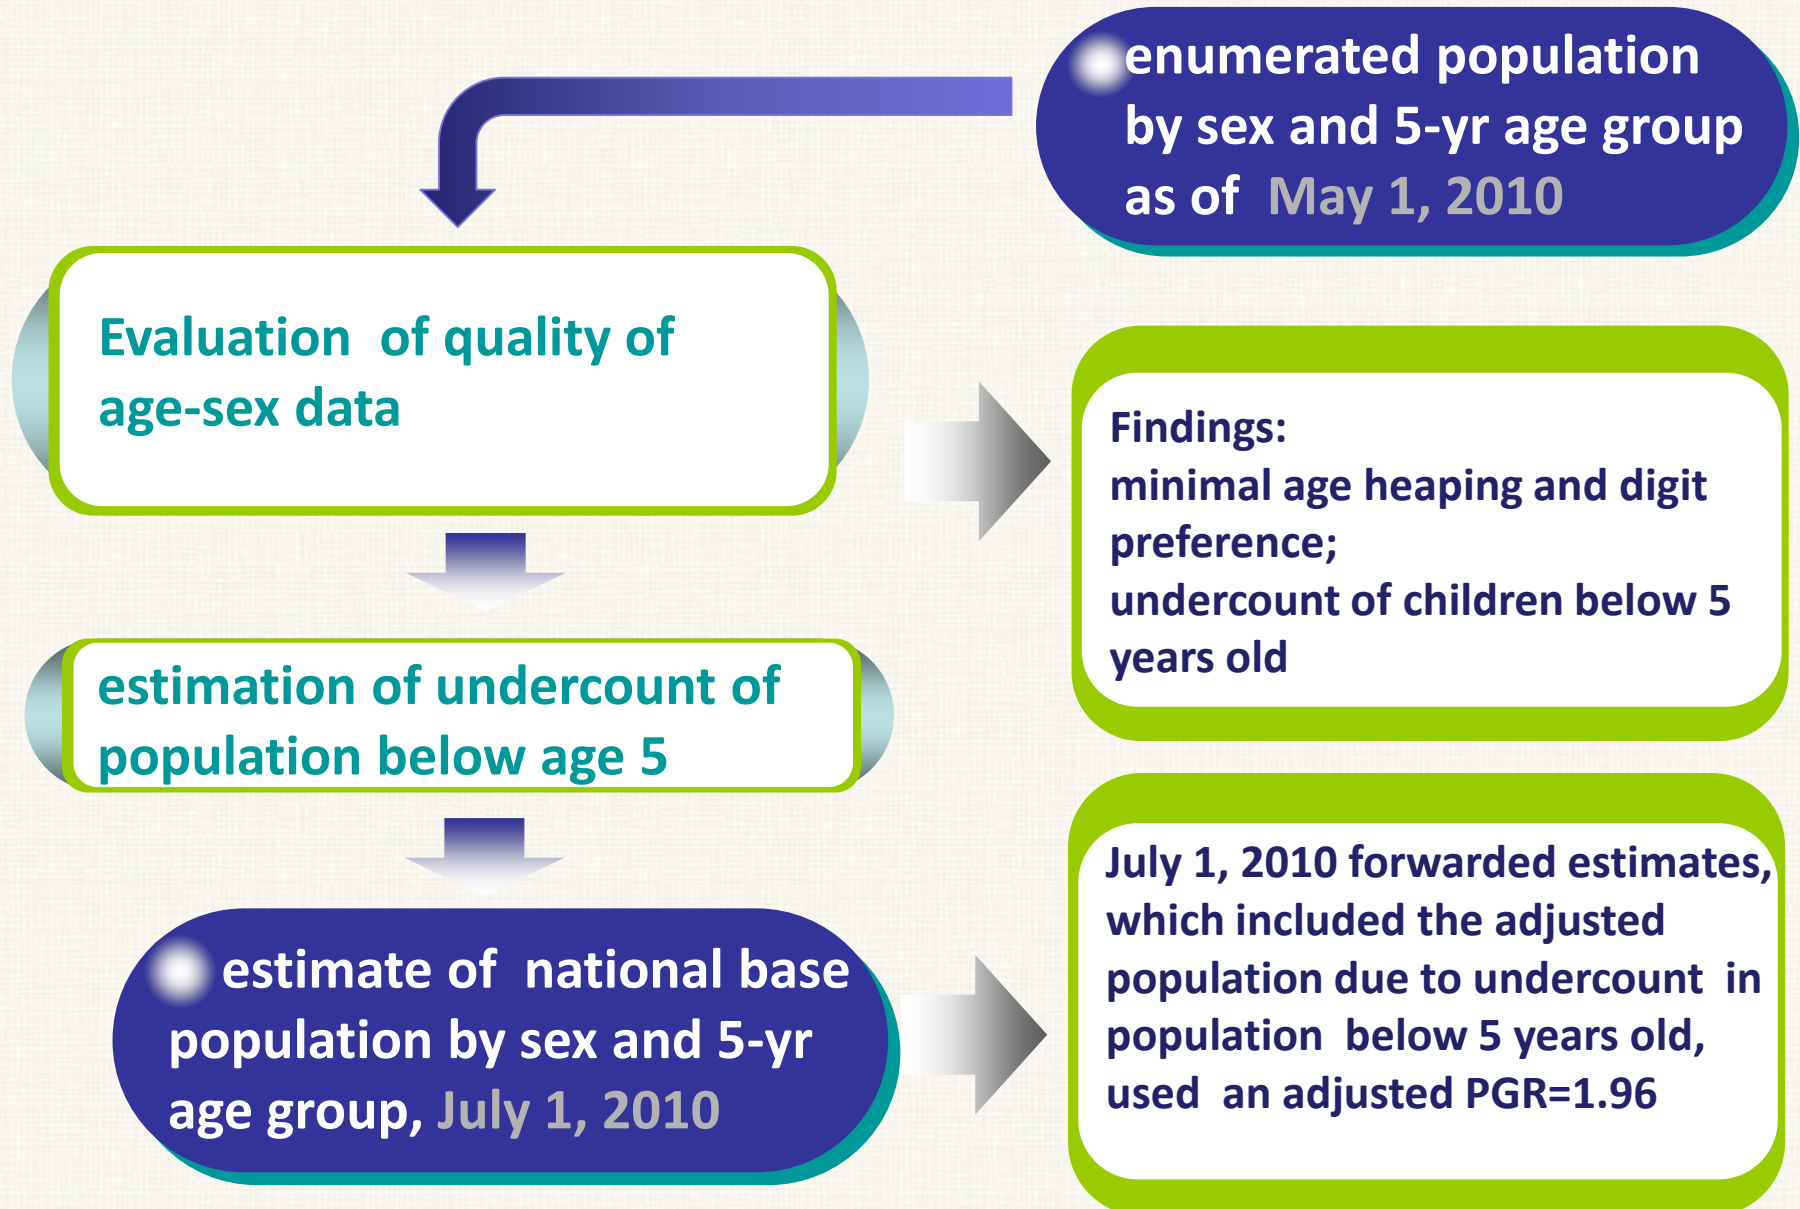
enumerated population by sex and 5-yr age group as of May 1, 2010

Evaluation of quality of age-sex data

Findings:
minimal age heaping and digit preference;
undercount of children below 5 years old

estimation of undercount of population below age 5

estimate of national base population by sex and 5-yr age group, July 1, 2010

July 1, 2010 forwarded estimates, which included the adjusted population due to undercount in population below 5 years old, used an adjusted PGR=1.96